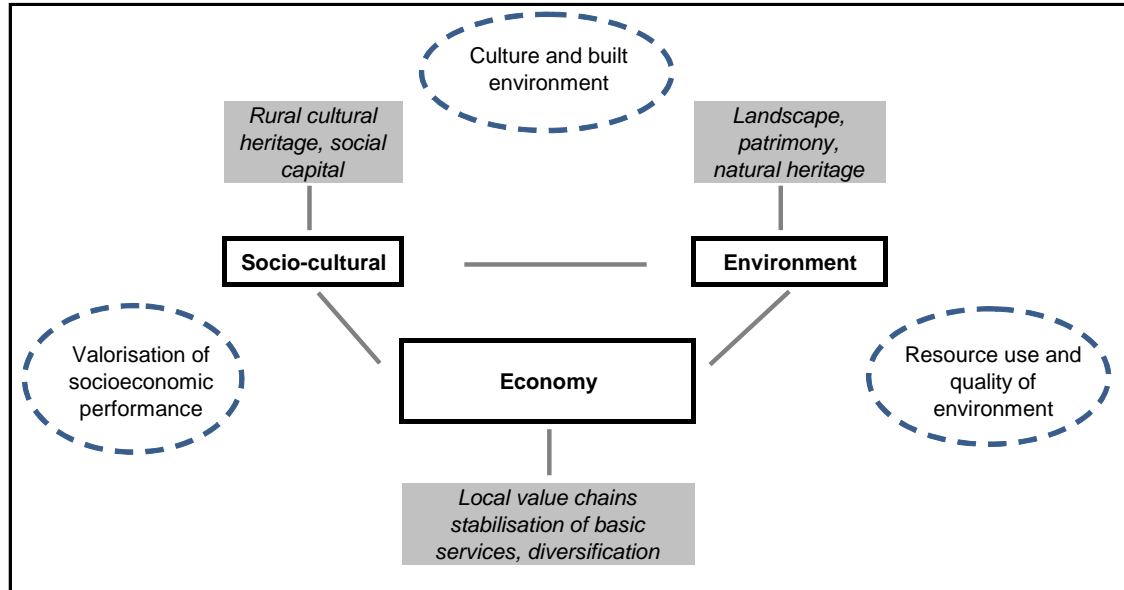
Culture and built environment

*Rural cultural heritage, social capital*

*Landscape, patrimony, natural heritage*

**Socio-cultural**

**Environment**

Valorisation of socioeconomic performance

**Economy**

Resource use and quality of environment

*Local value chains stabilisation of basic services, diversification*